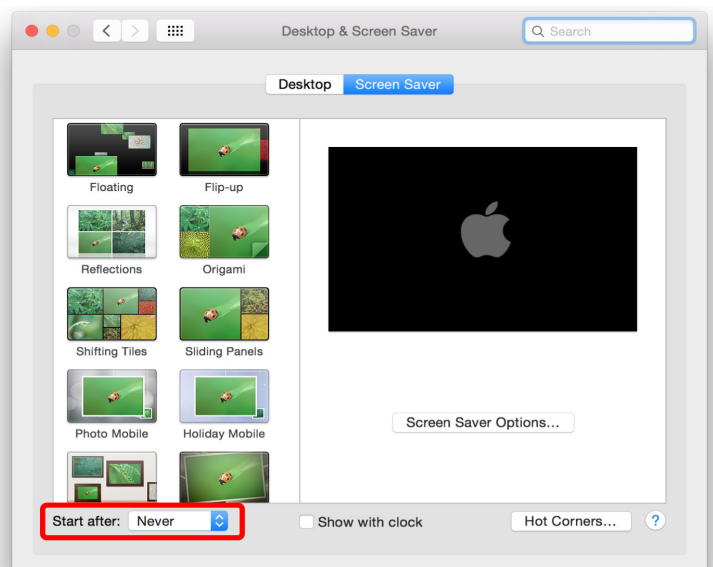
Desktop & Screen Saver

Search

Desktop

Screen Saver

Floating

Flip-up

Reflections

Origami

Shifting Tiles

Sliding Panels

Photo Mobile

Holiday Mobile

Screen Saver Options...

Start after:

Never

Show with clock

Hot Corners...

?